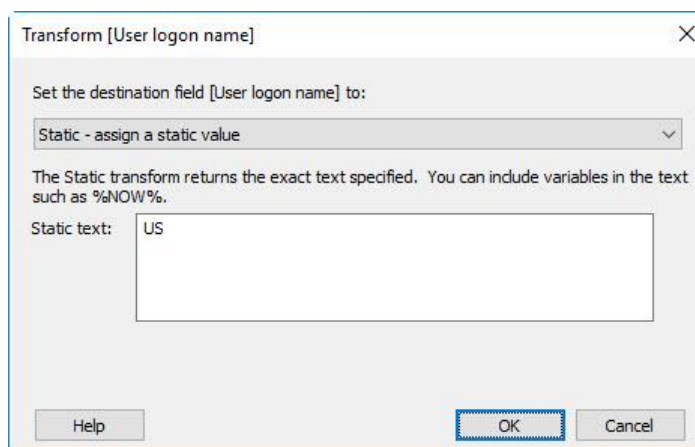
Transform [User logon name]

Set the destination field [User logon name] to:

Static - assign a static value

The Static transform returns the exact text specified. You can include variables in the text such as %NOW%.

Static text: US

Help

OK

Cancel